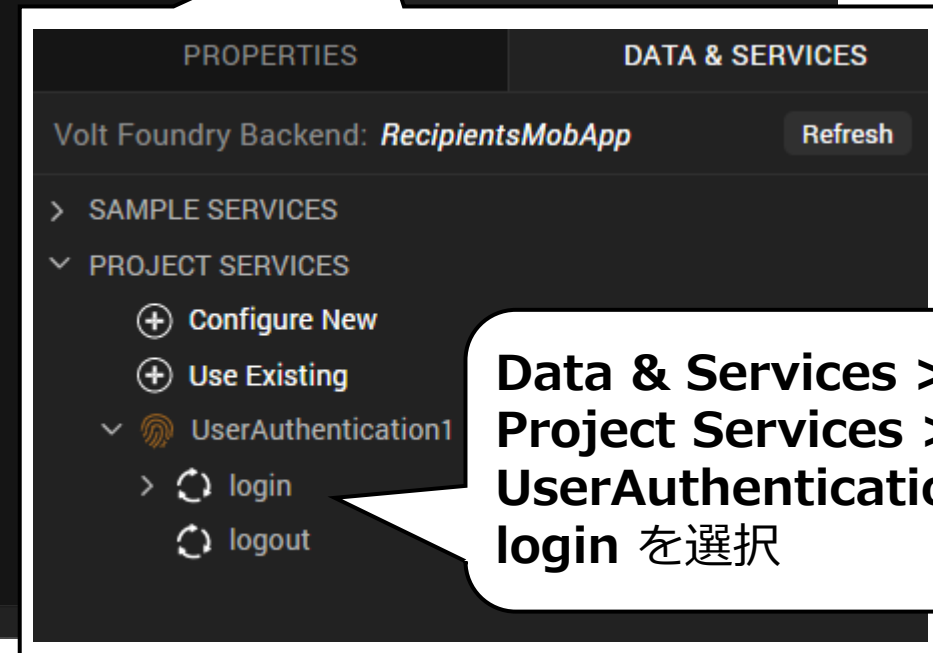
PROPERTIES

DATA & SERVICES

Volt Foundry Backend: *RecipientsMobApp*

Refresh

> SAMPLE SERVICES

PROJECT SERVICES

Configure New

Use Existing

UserAuthentication1

> login

logout

**Data & Services >** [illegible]
**Project Services >** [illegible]
**UserAuthenticatio**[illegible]
**login** を選択